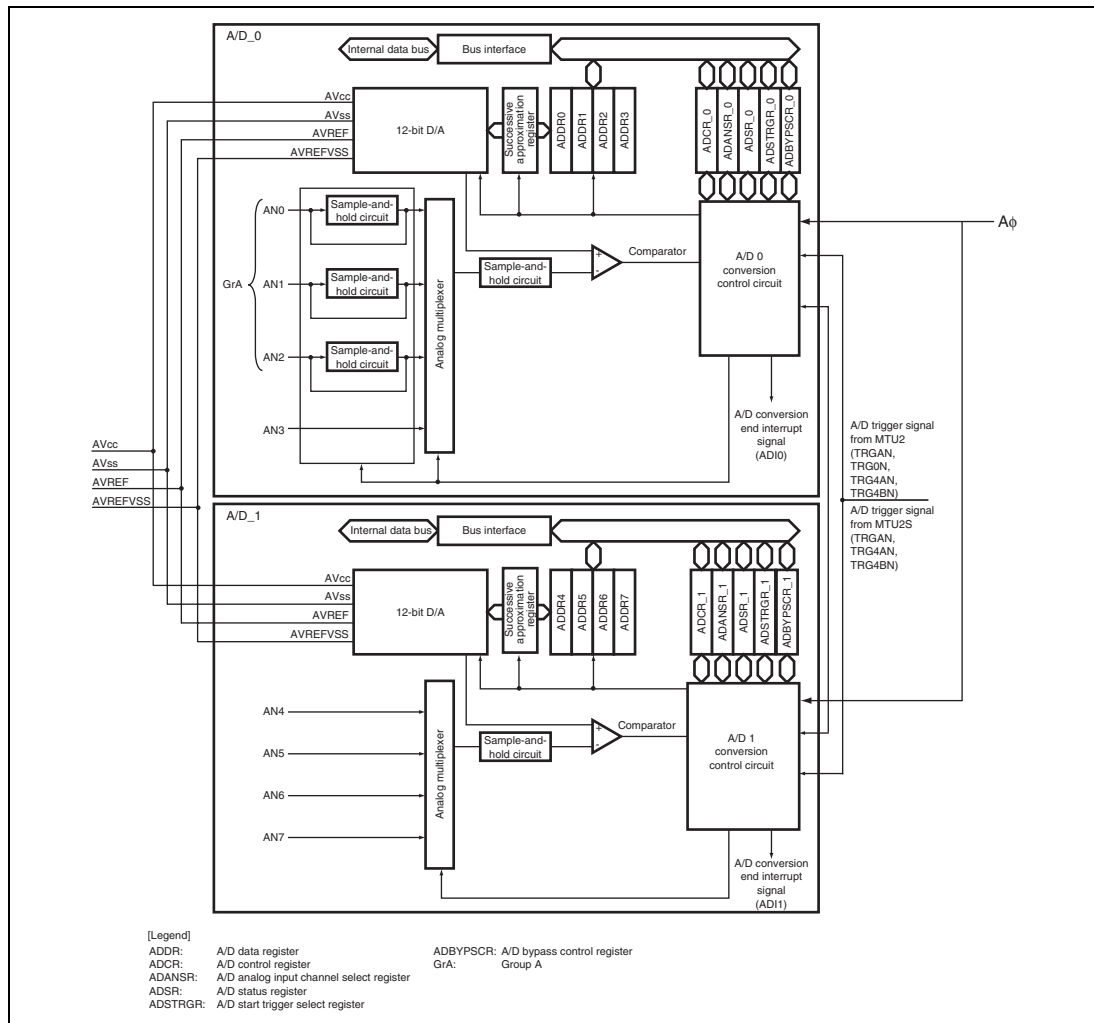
A/D_0

Internal data bus

Bus interface

AVcc
AVss
AVREF
AVREFVSS

12-bit D/A

Successive approximation register

ADDR0
ADDR1
ADDR2
ADDR3

ADCR_0
ADANSR_0
ADSR_0
ADSTRGR_0
ADBYPSCR_0

AN0
Sample-and-hold circuit

GrA
AN1
Sample-and-hold circuit

AN2
Sample-and-hold circuit

AN3

Analog multiplexer

Sample-and-hold circuit

Comparator

A/D 0 conversion control circuit

Aϕ

A/D conversion end interrupt signal (ADI0)

AVcc
AVss
AVREF
AVREFVSS

A/D trigger signal from MTU2 (TRGAN, TRG0N, TRG4AN, TRG4BN)

A/D trigger signal from MTU2S (TRGAN, TRG4AN, TRG4BN)

A/D_1

Internal data bus

Bus interface

AVcc
AVss
AVREF
AVREFVSS

12-bit D/A

Successive approximation register

ADDR4
ADDR5
ADDR6
ADDR7

ADCR_1
ADANSR_1
ADSR_1
ADSTRGR_1
ADBYPSCR_1

AN4
AN5
AN6
AN7

Analog multiplexer

Sample-and-hold circuit

Comparator

A/D 1 conversion control circuit

A/D conversion end interrupt signal (ADI1)

[Legend]
ADDR: A/D data register
ADCR: A/D control register
ADANSR: A/D analog input channel select register
ADSR: A/D status register
ADSTRGR: A/D start trigger select register
ADBYPSCR: A/D bypass control register
GrA: Group A